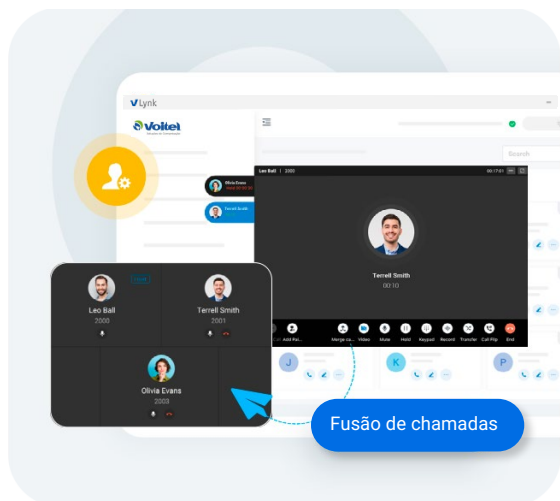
Lynk
Voitel
Search
Olivia Evans
Terrell Smith
Leo Ball | 2000
00:17:01
Terrell Smith
00:10
Add Pa...
Merge ca...
Video
Mute
Hold
Keypad
Record
Transfer
Call Flip
End
J
K
P
Leo Ball
2000
Terrell Smith
2001
Olivia Evans
2003
Fusão de chamadas